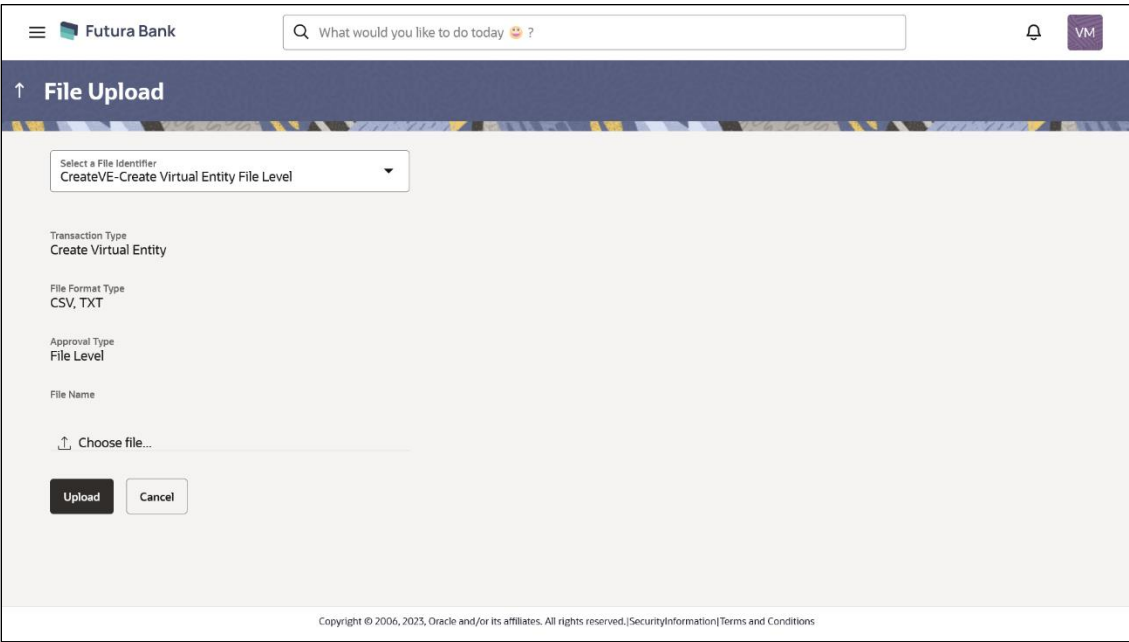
Futura Bank

What would you like to do today 😊 ?

VM

↑ File Upload

Select a File Identifier
CreateVE-Create Virtual Entity File Level

Transaction Type
Create Virtual Entity

File Format Type
CSV, TXT

Approval Type
File Level

File Name

Choose file...

Upload

Cancel

Copyright © 2006, 2023, Oracle and/or its affiliates. All rights reserved.|SecurityInformation|Terms and Conditions